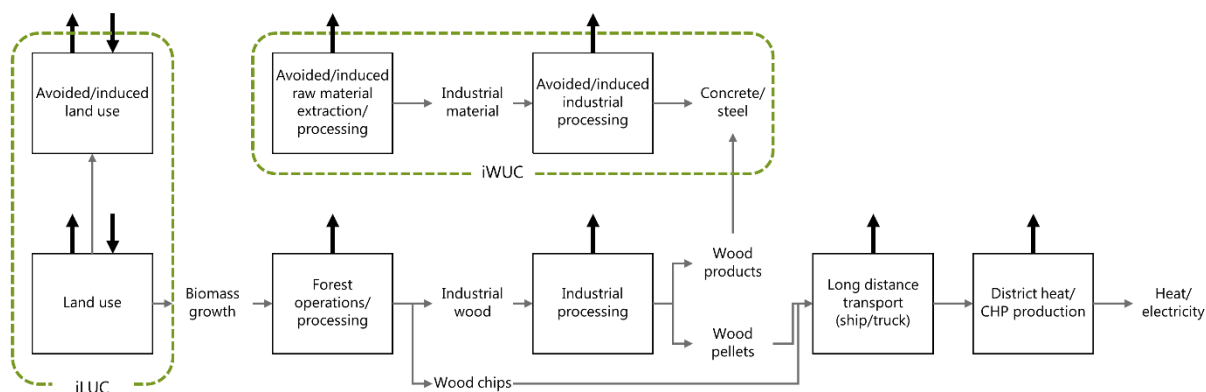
Avoided/induced land use

Land use

iLUC

Avoided/induced raw material extraction/ processing

Industrial material

Avoided/induced industrial processing

Concrete/ steel

iWUC

Biomass growth

Forest operations/ processing

Industrial wood

Industrial processing

Wood products

Wood pellets

Wood chips

Long distance transport (ship/truck)

District heat/ CHP production

Heat/ electricity